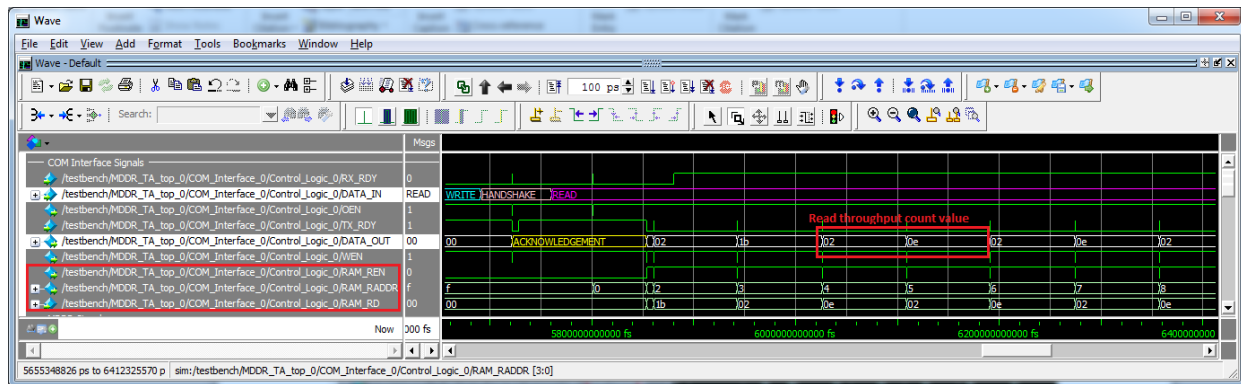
Wave

File Edit View Add Format Tools Bookmarks Window Help

Wave - Default

100 ps

Search:

Msgs

COM Interface Signals

/testbench/MDDR_TA_top_0/COM_Interface_0/Control_Logic_0/RX_RDY 0
/testbench/MDDR_TA_top_0/COM_Interface_0/Control_Logic_0/DATA_IN READ
/testbench/MDDR_TA_top_0/COM_Interface_0/Control_Logic_0/OEN 1
/testbench/MDDR_TA_top_0/COM_Interface_0/Control_Logic_0/TX_RDY 1
/testbench/MDDR_TA_top_0/COM_Interface_0/Control_Logic_0/DATA_OUT 00
/testbench/MDDR_TA_top_0/COM_Interface_0/Control_Logic_0/WEN 1
/testbench/MDDR_TA_top_0/COM_Interface_0/Control_Logic_0/RAM_REN 0
/testbench/MDDR_TA_top_0/COM_Interface_0/Control_Logic_0/RAM_RADDR f
/testbench/MDDR_TA_top_0/COM_Interface_0/Control_Logic_0/RAM_RD 00

WRITE HANDSHAKE READ

Read throughput count value

00 ACKNOWLEDGEMENT 02 1b 02 0e 02 0e 02

f 0 2 3 4 5 6 7 8

00 1b 02 0e 02 0e 02 0e

Now 000 fs

5800000000000 fs 6000000000000 fs 6200000000000 fs 6400000000000

5655348826 ps to 6412325570 ps sim:/testbench/MDDR_TA_top_0/COM_Interface_0/Control_Logic_0/RAM_RADDR [3:0]